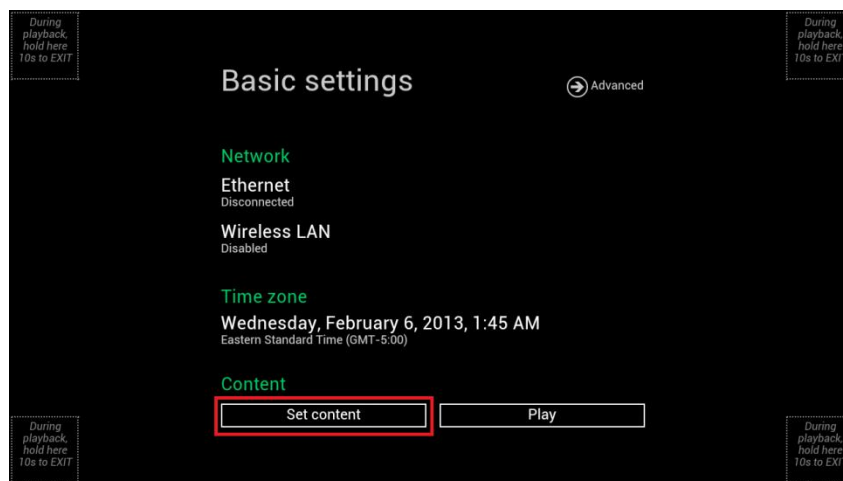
During playback, hold here 10s to EXIT

During playback, hold here 10s to EXIT

Basic settings

Advanced

Network

Ethernet
Disconnected

Wireless LAN
Disabled

Time zone

Wednesday, February 6, 2013, 1:45 AM
Eastern Standard Time (GMT-5:00)

Content

Set content

Play

During playback, hold here 10s to EXIT

During playback, hold here 10s to EXIT